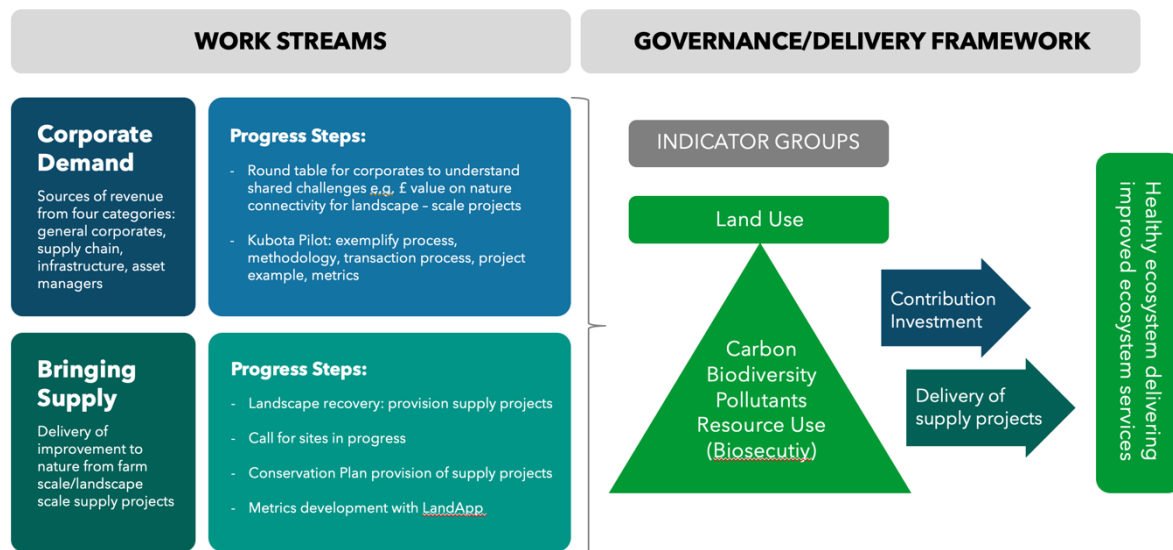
WORK STREAMS

GOVERNANCE/DELIVERY FRAMEWORK

Corporate Demand

Sources of revenue from four categories: general corporates, supply chain, infrastructure, asset managers

Progress Steps:

- Round table for corporates to understand shared challenges e.g. £ value on nature connectivity for landscape – scale projects

- Kubota Pilot: exemplify process, methodology, transaction process, project example, metrics

Bringing Supply

Delivery of improvement to nature from farm scale/landscape scale supply projects

Progress Steps:

- Landscape recovery: provision supply projects

- Call for sites in progress

- Conservation Plan provision of supply projects

- Metrics development with LandApp

INDICATOR GROUPS

Land Use

Carbon
Biodiversity
Pollutants
Resource Use
(Biosecutiy)

Contribution Investment

Delivery of supply projects

Healthy ecosystem delivering improved ecosystem services